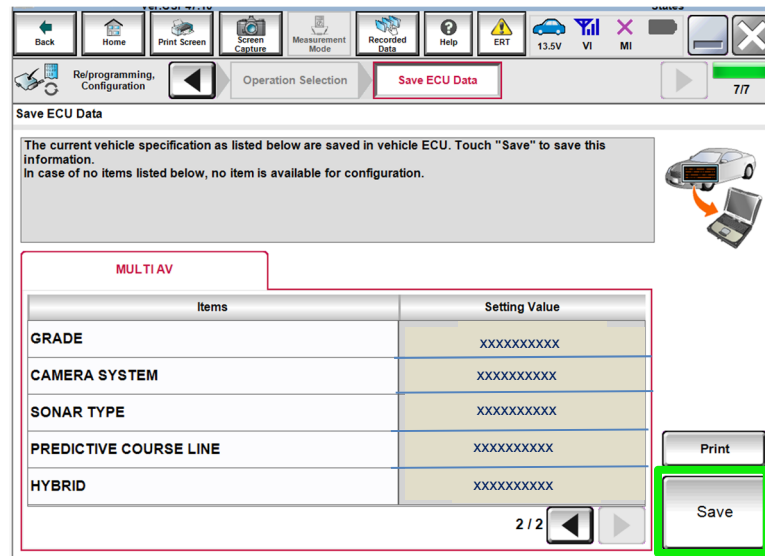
Back Home Print Screen Screen Capture Measurement Mode Recorded Data Help ERT 13.5V VI MI

Re/programming, Configuration

Operation Selection

Save ECU Data

7/7

Save ECU Data

The current vehicle specification as listed below are saved in vehicle ECU. Touch "Save" to save this information.
In case of no items listed below, no item is available for configuration.

MULTI AV

| Items | Setting Value |
|---|---|
| GRADE | XXXXXXXXXX |
| CAMERA SYSTEM | XXXXXXXXXX |
| SONAR TYPE | XXXXXXXXXX |
| PREDICTIVE COURSE LINE | XXXXXXXXXX |
| HYBRID | XXXXXXXXXX |

2 / 2

Print

Save